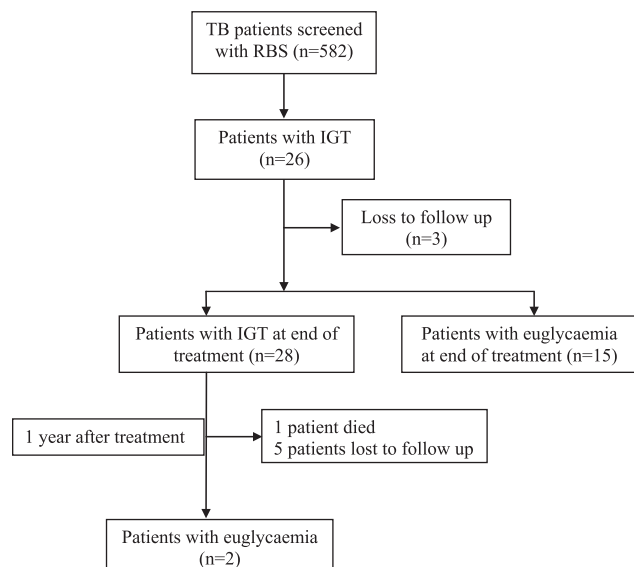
TB patients screened with RBS (n=582)

Patients with IGT (n=26)

Loss to follow up (n=3)

Patients with IGT at end of treatment (n=28)

Patients with euglycaemia at end of treatment (n=15)

1 year after treatment

1 patient died
5 patients lost to follow up

Patients with euglycaemia (n=2)